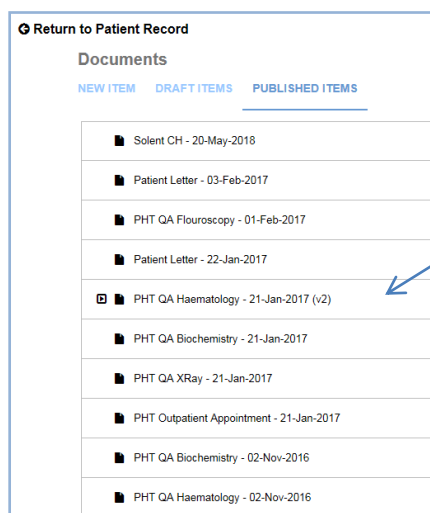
Return to Patient Record

Documents

NEW ITEM DRAFT ITEMS PUBLISHED ITEMS

Solent CH - 20-May-2018

Patient Letter - 03-Feb-2017

PHT QA Flouroscopy - 01-Feb-2017

Patient Letter - 22-Jan-2017

PHT QA Haematology - 21-Jan-2017 (v2)

PHT QA Biochemistry - 21-Jan-2017

PHT QA XRay - 21-Jan-2017

PHT Outpatient Appointment - 21-Jan-2017

PHT QA Biochemistry - 02-Nov-2016

PHT QA Haematology - 02-Nov-2016